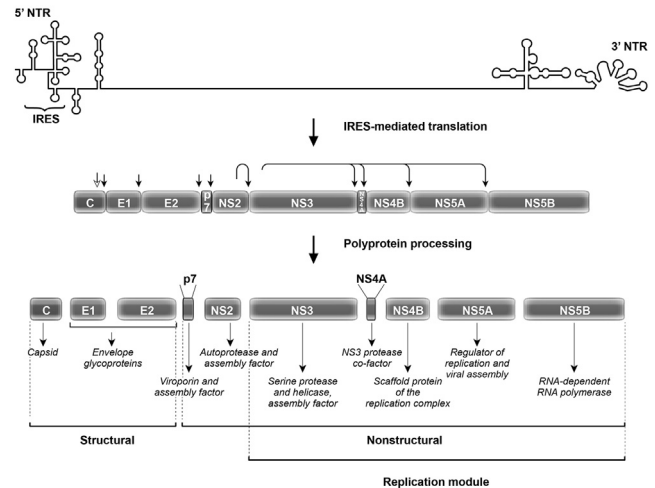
5' NTR

IRES

3' NTR

IRES-mediated translation

C E1 E2 p7 NS2 NS3 NS4A NS4B NS5A NS5B

Polyprotein processing

p7

NS4A

C E1 E2 NS2 NS3 NS4B NS5A NS5B

Capsid

Envelope glycoproteins

Viroporin and assembly factor

Autoprotease and assembly factor

Serine protease and helicase, assembly factor

NS3 protease co-factor

Scaffold protein of the replication complex

Regulator of replication and viral assembly

RNA-dependent RNA polymerase

Structural

Nonstructural

Replication module